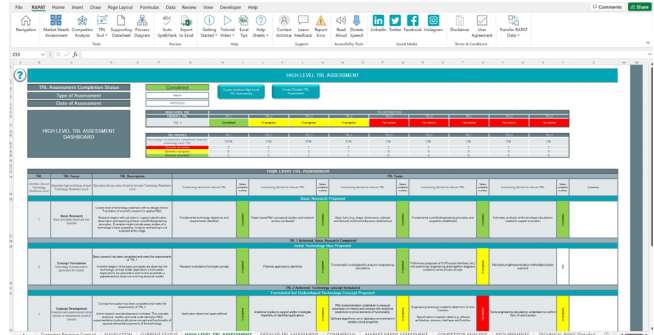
File RAPAT Home Insert Draw Page Layout Formulas Data Review View Developer Help

Comments Share

Navigation Market Needs Assessment Competition Analysis TRL Tool Supporting Datasheet Process Diagram Auto Spellcheck Protect to Excel Getting Started Tutorial Video Help Sheets Contact Antimar Leave Feedback Report Error Read Aloud Dictate Speech LinkedIn Twitter Facebook Instagram Disclaimer User Agreement Transfer RAPAT Data

Tools Review Help Support Accessibility Tools Social Media Terms & Conditions

HIGH LEVEL TRL ASSESSMENT

TRL Assessment Completion Status Completed
Type of Assessment
Date of Assessment

HIGH LEVEL TRL ASSESSMENT DASHBOARD

High Level TRL Assessment

Basic Research Proposed

Initial Technology Idea Proposed

Formulated first Prototype Technology Concept Proposed

Basic Research

Concept Formulation

Completed

Completed

Completed

In progress

Completed

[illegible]